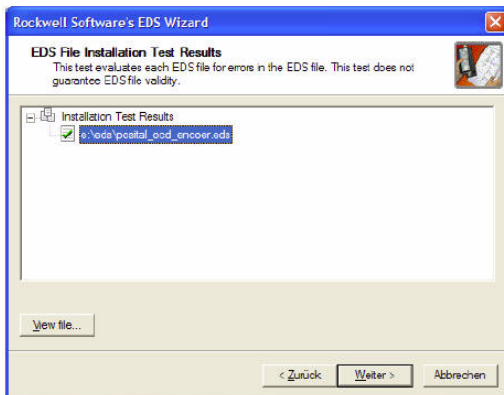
Rockwell Software's EDS Wizard

EDS File Installation Test Results
This test evaluates each EDS file for errors in the EDS file. This test does not guarantee EDS file validity.

Installation Test Results
s:\eds\posital_ocd_encoer.eds

View file...

< Zurück
Weiter >
Abbrechen